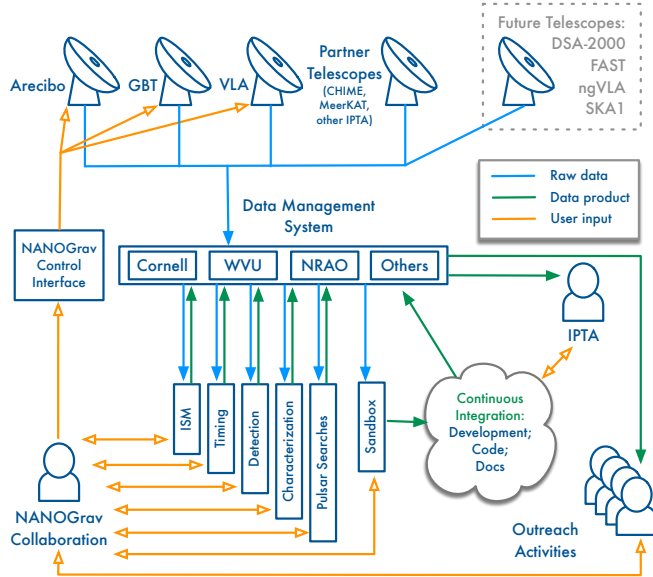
Future Telescopes:
DSA-2000
FAST
ngVLA
SKA1

Arecibo

GBT

VLA

Partner Telescopes (CHIME, MeerKAT, other IPTA)

Raw data
Data product
User input

Data Management System

NANOGrav Control Interface

Cornell

WVU

NRAO

Others

IPTA

ISM

Timing

Detection

Characterization

Pulsar Searches

Sandbox

Continuous Integration: Development; Code; Docs

NANOGrav Collaboration

Outreach Activities